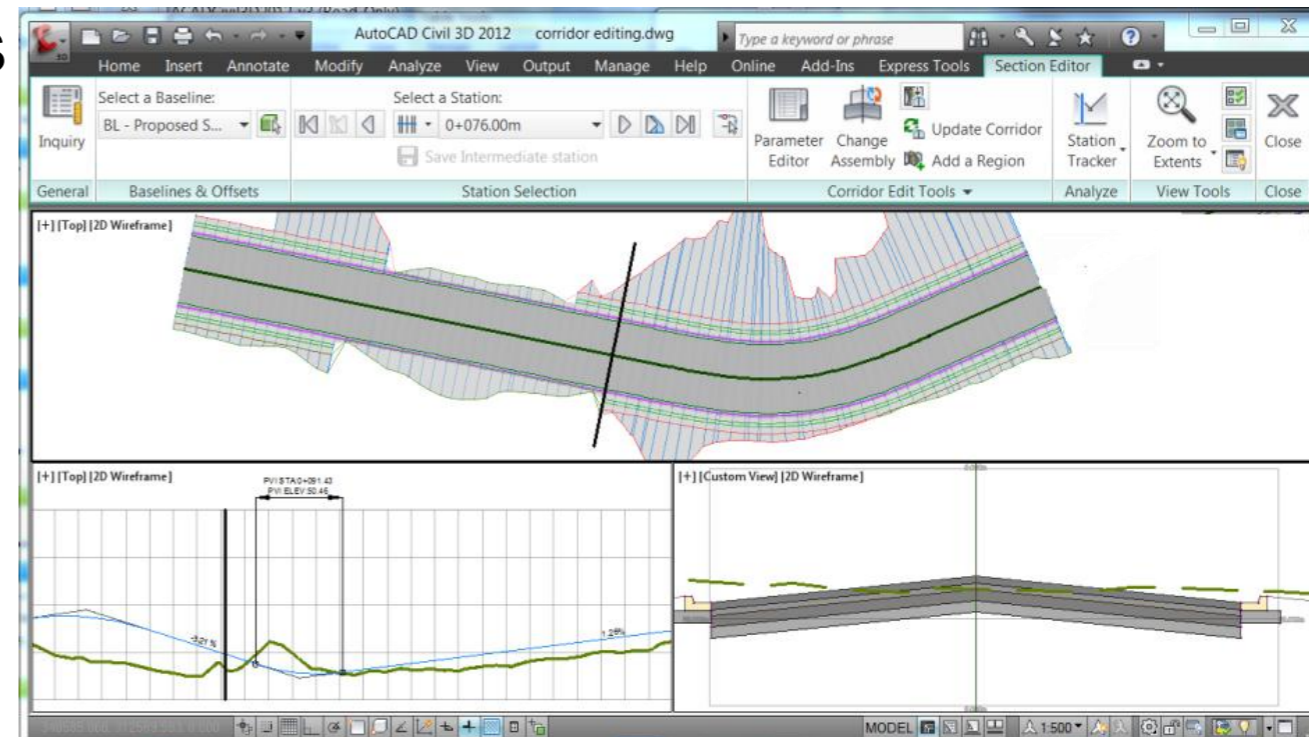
AutoCAD Civil 3D 2012 corridor editing.dwg

Type a keyword or phrase

Home Insert Annotate Modify Analyze View Output Manage Help Online Add-Ins Express Tools Section Editor

Inquiry
General

Select a Baseline:
BL - Proposed S...
Baselines & Offsets

Select a Station:
0+076.00m
Save Intermediate station
Station Selection

Parameter Editor
Change Assembly
Update Corridor
Add a Region
Corridor Edit Tools

Station Tracker
Analyze

Zoom to Extents
View Tools

Close
Close

[+] [Top] [2D Wireframe]

[+] [Top] [2D Wireframe]

PVI STA 0+091.43
PVI ELEV 50.45

-3.21%

1.29%

[+] [Custom View] [2D Wireframe]

MODEL

1:500